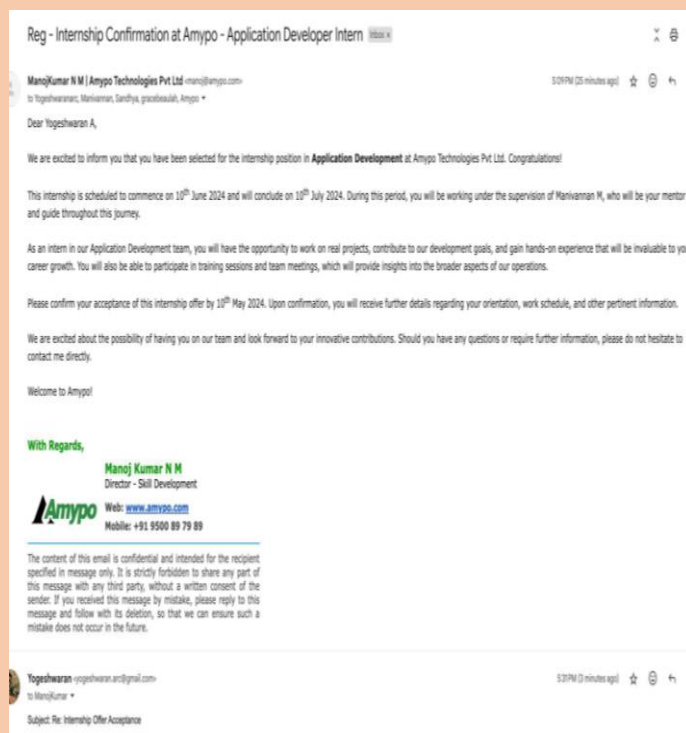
Reg - Internship Confirmation at Amypo - Application Developer Intern Inbox ×

ManojKumar N M | Amypo Technologies Pvt Ltd <manoj@amypo.com>
to Yogeshwaranarc, Manivannan, Sandhya, gracebeaulah, Amypo ▾

5:09 PM (25 minutes ago)

Dear Yogeshwaran A,

We are excited to inform you that you have been selected for the internship position in **Application Development** at Amypo Technologies Pvt Ltd. Congratulations!

This internship is scheduled to commence on 10$^{th}$ June 2024 and will conclude on 10$^{th}$ July 2024. During this period, you will be working under the supervision of Manivannan M, who will be your mentor and guide throughout this journey.

As an intern in our Application Development team, you will have the opportunity to work on real projects, contribute to our development goals, and gain hands-on experience that will be invaluable to yo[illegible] career growth. You will also be able to participate in training sessions and team meetings, which will provide insights into the broader aspects of our operations.

Please confirm your acceptance of this internship offer by 10$^{th}$ May 2024. Upon confirmation, you will receive further details regarding your orientation, work schedule, and other pertinent information.

We are excited about the possibility of having you on our team and look forward to your innovative contributions. Should you have any questions or require further information, please do not hesitate to contact me directly.

Welcome to Amypo!

With Regards,

Manoj Kumar N M
Director - Skill Development

Amypo
Web: www.amypo.com
Mobile: +91 9500 89 79 89

The content of this email is confidential and intended for the recipient specified in message only. It is strictly forbidden to share any part of this message with any third party, without a written consent of the sender. If you received this message by mistake, please reply to this message and follow with its deletion, so that we can ensure such a mistake does not occur in the future.

Yogeshwaran <yogeshwaran.arc@gmail.com>
to ManojKumar ▾

5:31 PM (3 minutes ago)

Subject: Re: Internship Offer Acceptance